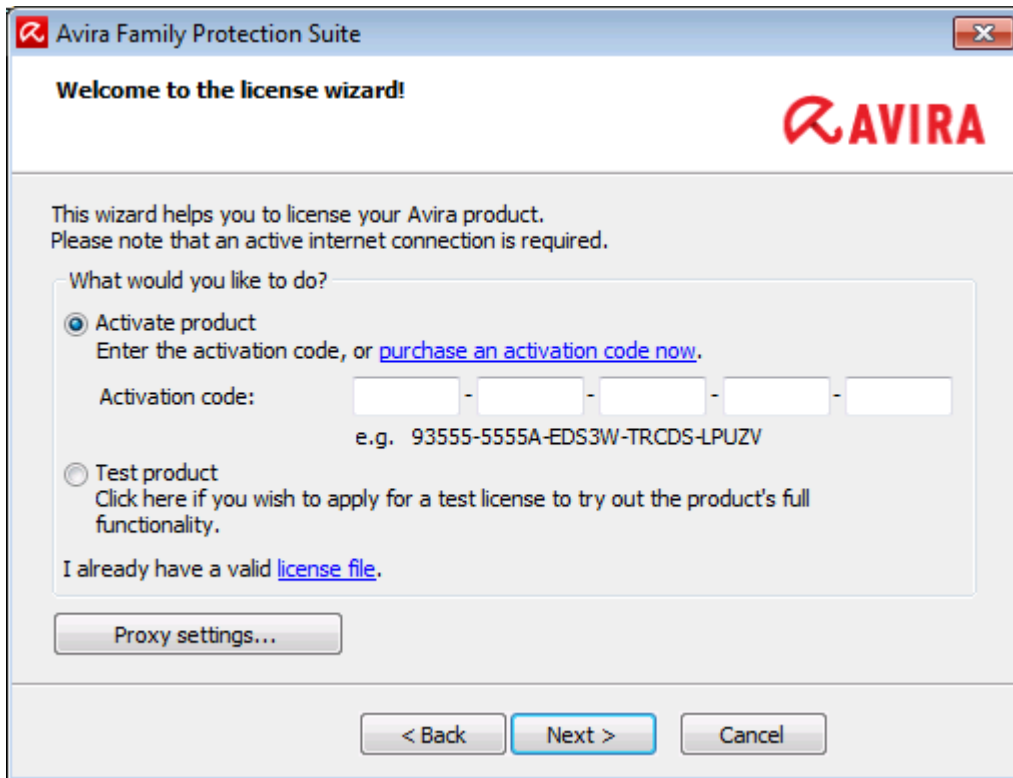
Avira Family Protection Suite

Welcome to the license wizard!

AVIRA

This wizard helps you to license your Avira product.
Please note that an active internet connection is required.

What would you like to do?

Activate product
Enter the activation code, or purchase an activation code now.

Activation code: - - - -

e.g. 93555-5555A-EDS3W-TRCDS-LPUZV

Test product
Click here if you wish to apply for a test license to try out the product's full functionality.

I already have a valid license file.

Proxy settings...

< Back Next > Cancel